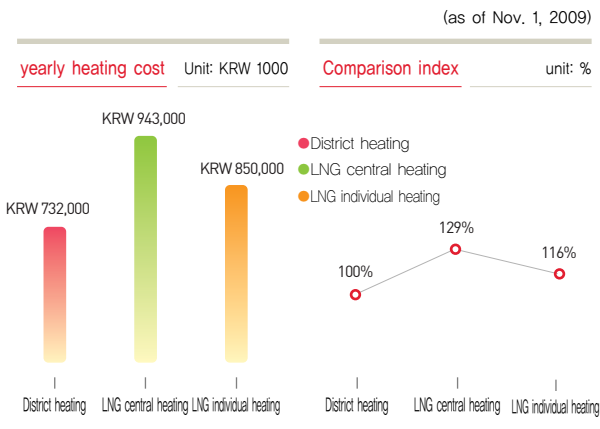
(as of Nov. 1, 2009)

yearly heating cost Unit: KRW 1000

KRW 943,000
KRW 850,000
KRW 732,000

District heating
LNG central heating
LNG individual heating

Comparison index unit: %

District heating
LNG central heating
LNG individual heating

129%
100%
116%

District heating
LNG central heating
LNG individual heating